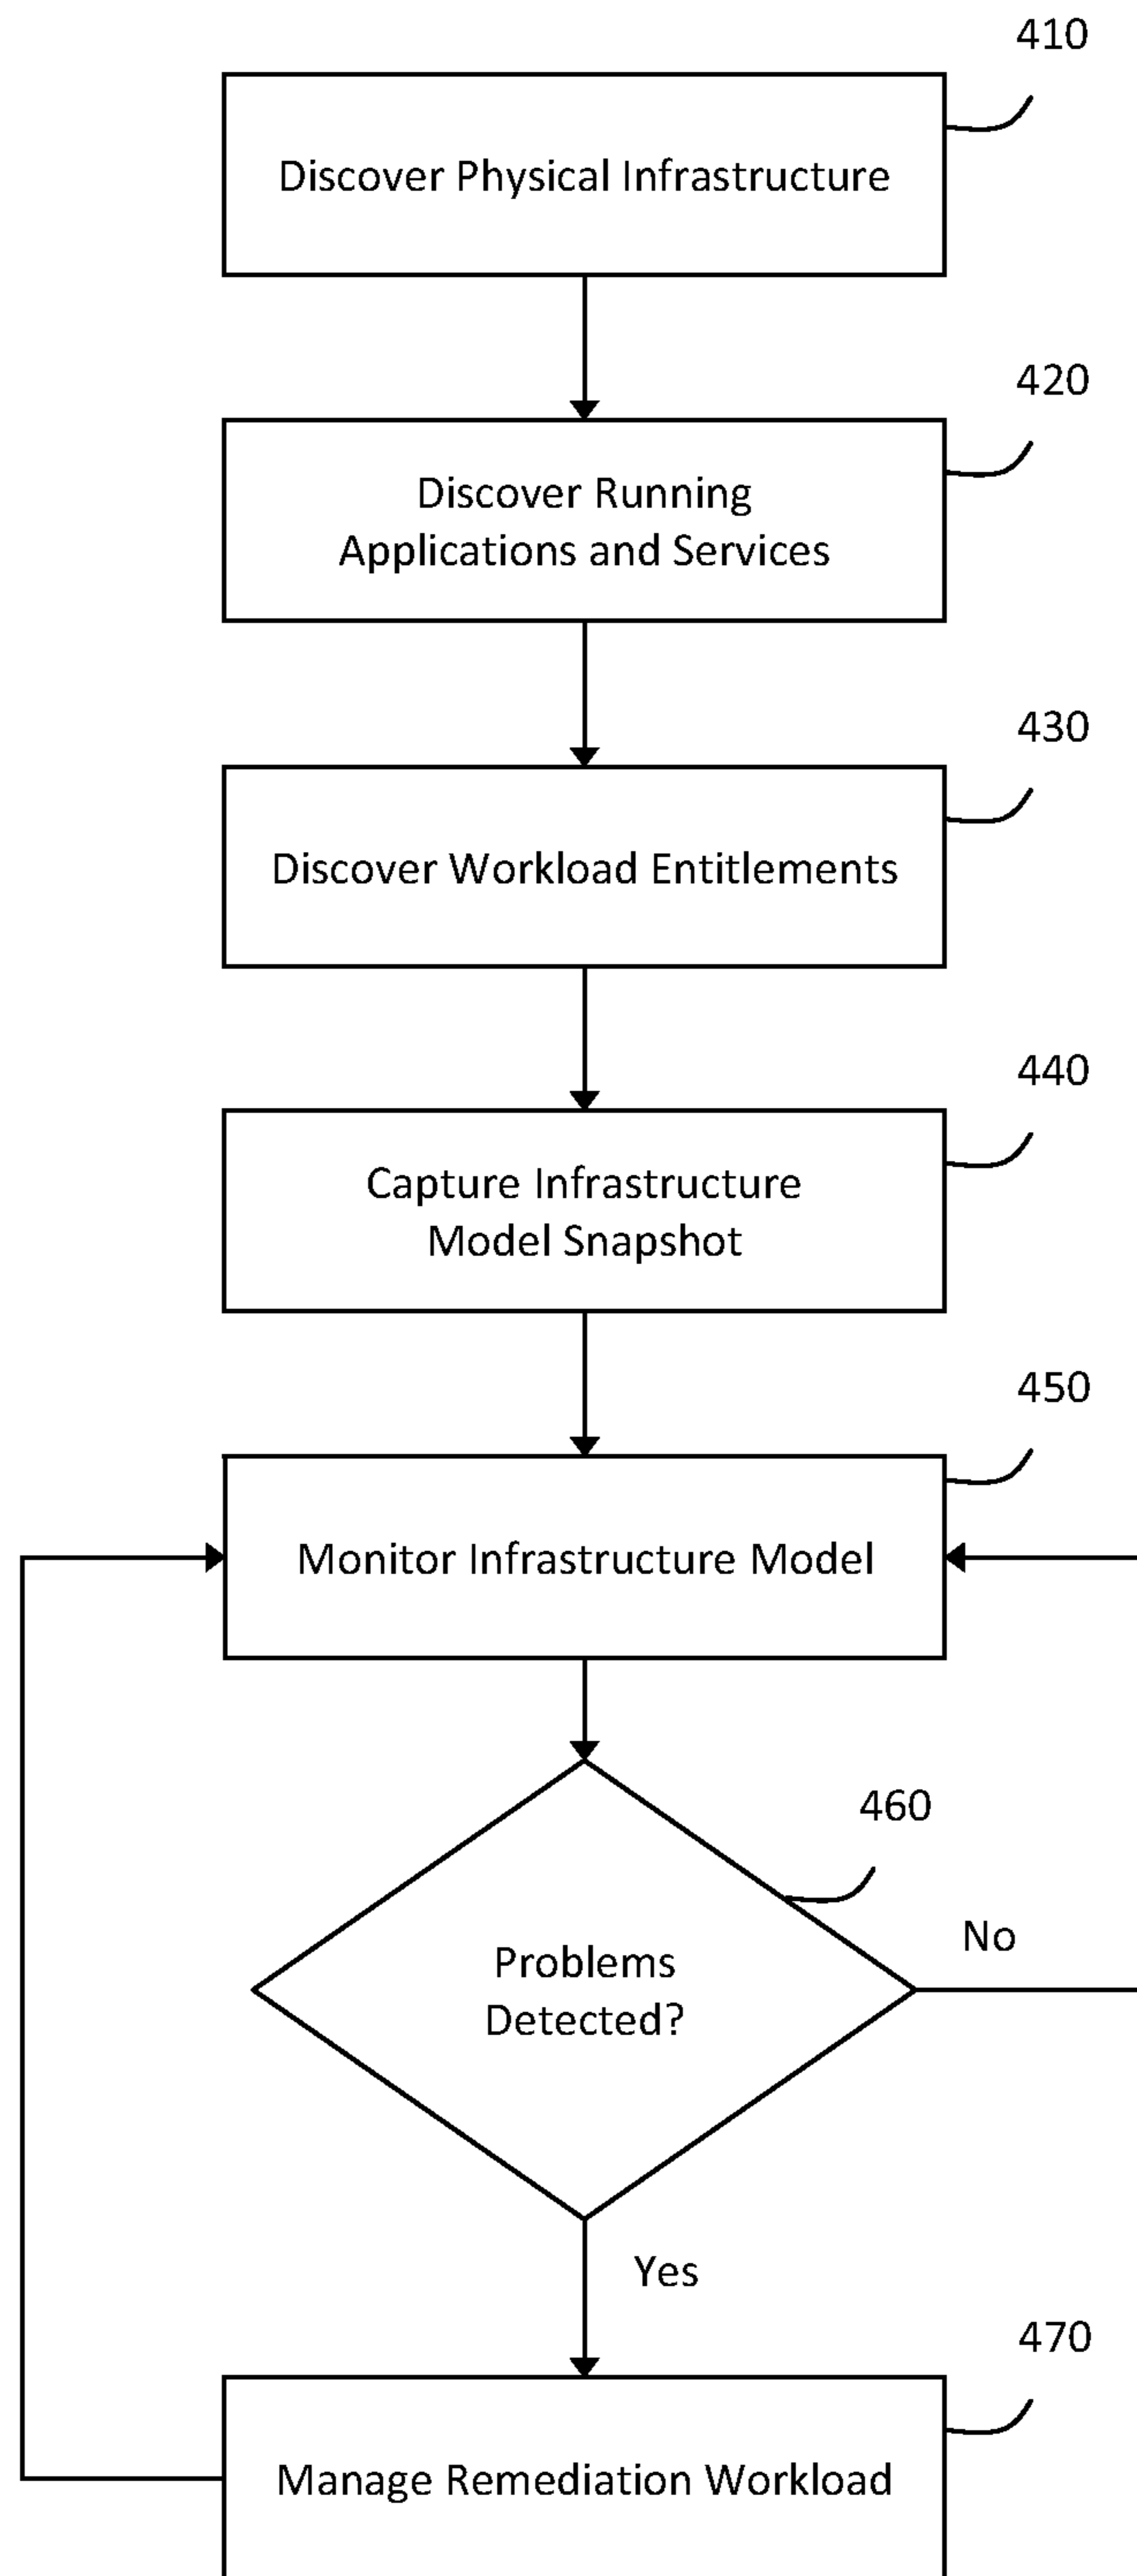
410

Discover Physical Infrastructure

420

Discover Running Applications and Services

430

Discover Workload Entitlements

440

Capture Infrastructure Model Snapshot

450

Monitor Infrastructure Model

460

Problems Detected?

No

Yes

470

Manage Remediation Workload